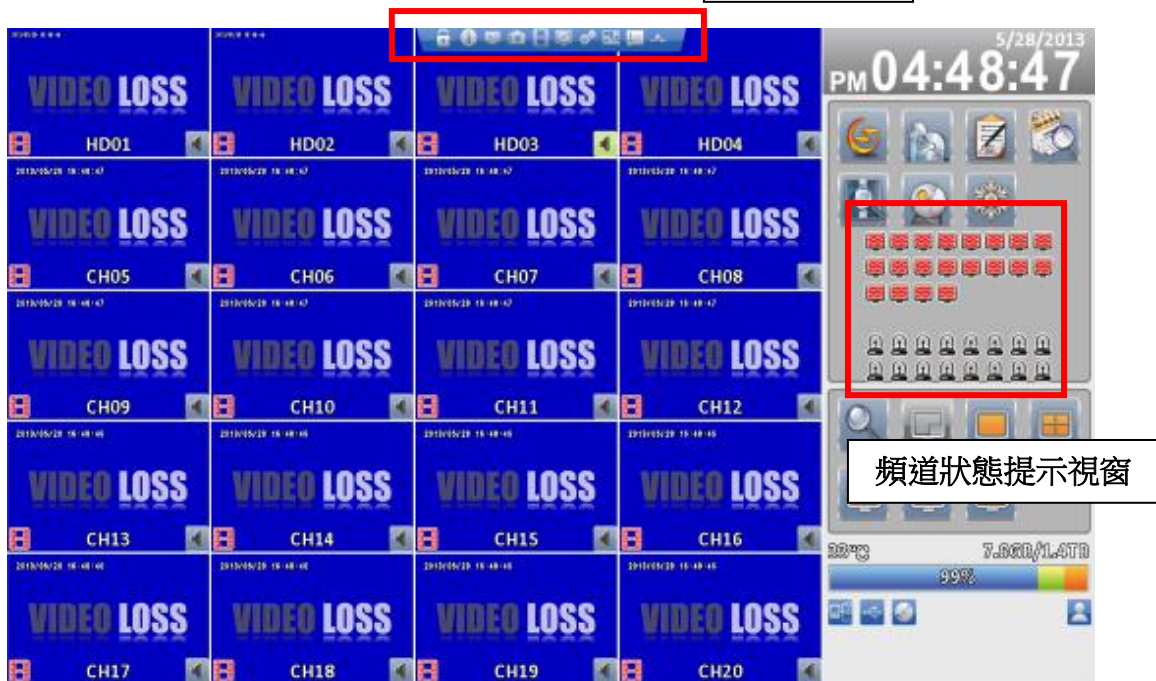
VIDEO LOSS HD01
VIDEO LOSS HD02
VIDEO LOSS HD03
VIDEO LOSS HD04

2013/05/28 16:48:47
VIDEO LOSS CH05
2013/05/28 16:48:47
VIDEO LOSS CH06
2013/05/28 16:48:47
VIDEO LOSS CH07
2013/05/28 16:48:47
VIDEO LOSS CH08

2013/05/28 16:48:47
VIDEO LOSS CH09
2013/05/28 16:48:47
VIDEO LOSS CH10
2013/05/28 16:48:47
VIDEO LOSS CH11
2013/05/28 16:48:47
VIDEO LOSS CH12

2013/05/28 16:48:46
VIDEO LOSS CH13
2013/05/28 16:48:46
VIDEO LOSS CH14
2013/05/28 16:48:46
VIDEO LOSS CH15
2013/05/28 16:48:46
VIDEO LOSS CH16

2013/05/28 16:48:46
VIDEO LOSS CH17
2013/05/28 16:48:46
VIDEO LOSS CH18
2013/05/28 16:48:46
VIDEO LOSS CH19
2013/05/28 16:48:46
VIDEO LOSS CH20

5/28/2013
PM 04:48:47

頻道狀態提示視窗

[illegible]
7.6GB/1.4TB
99%